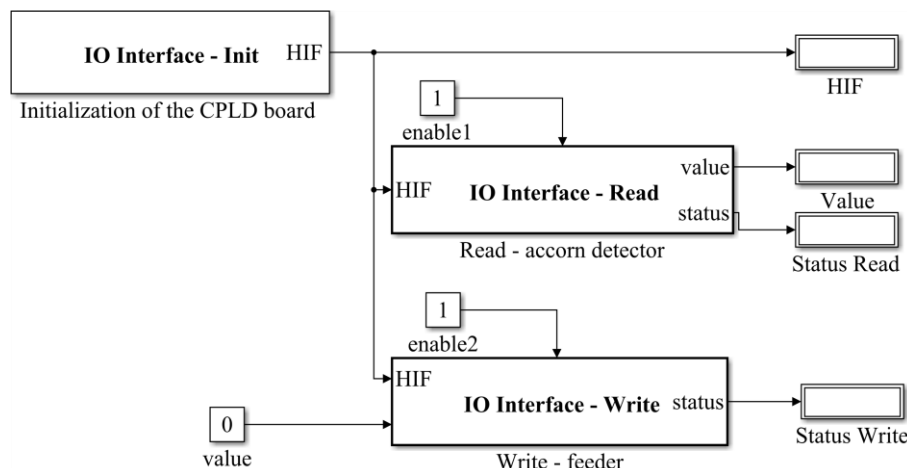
IO Interface - Init HIF
Initialization of the CPLD board

HIF

1
enable1

HIF IO Interface - Read value status
Read - accorn detector

Value
Status Read

1
enable2

HIF IO Interface - Write status
Write - feeder

0
value

Status Write